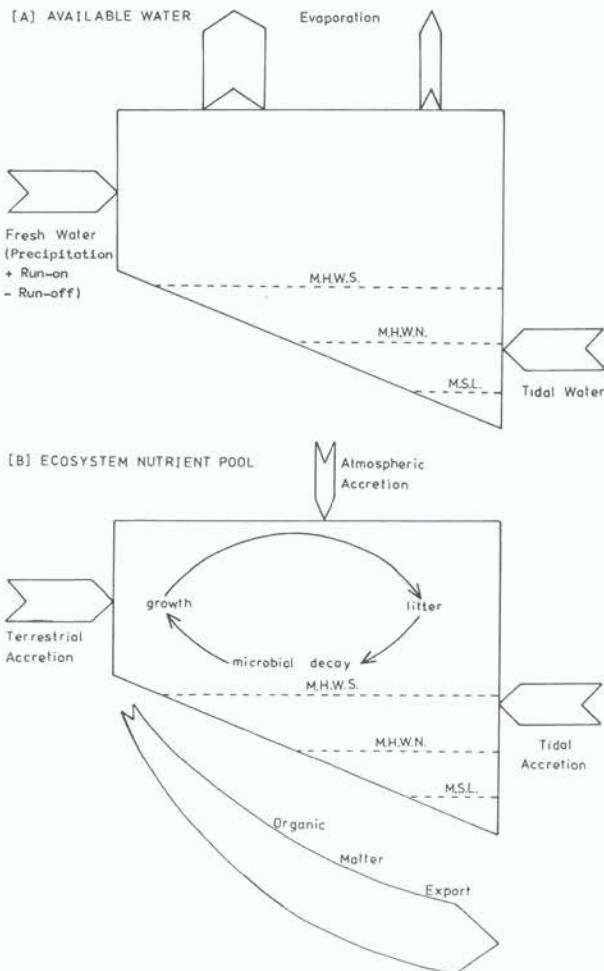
[A] AVAILABLE WATER

Evaporation

Fresh Water (Precipitation + Run-on - Run-off)

M.H.W.S.

M.H.W.N.

M.S.L.

Tidal Water

[B] ECOSYSTEM NUTRIENT POOL

Atmospheric Accretion

growth

litter

microbial decay

Terrestrial Accretion

M.H.W.S.

M.H.W.N.

M.S.L.

Tidal Accretion

Organic Matter Export